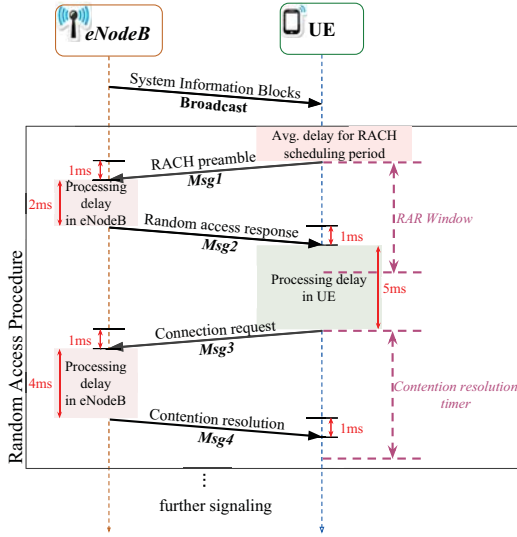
eNodeB

UE

System Information Blocks
Broadcast

Avg. delay for RACH scheduling period

Random Access Procedure

1ms

RACH preamble
Msg1

2ms

Processing delay in eNodeB

RAR Window

Random access response
Msg2

1ms

Processing delay in UE

5ms

1ms

Connection request
Msg3

4ms

Processing delay in eNodeB

Contention resolution timer

Contention resolution
Msg4

1ms

⋮

further signaling